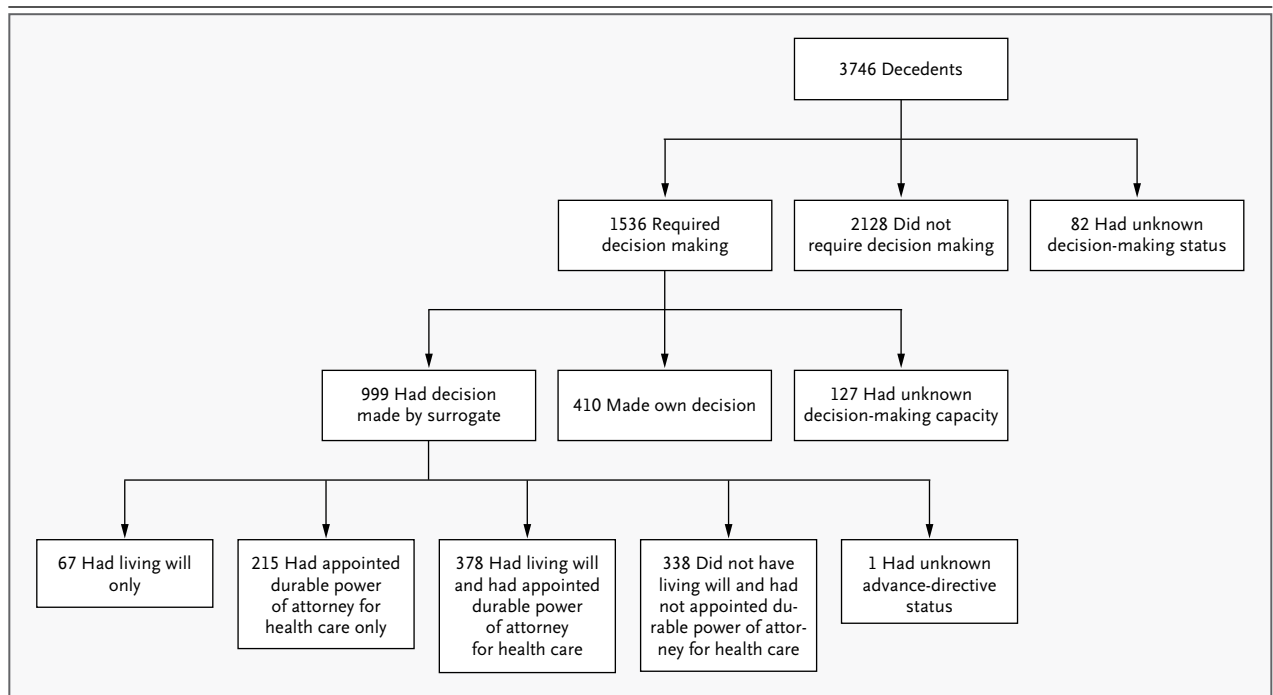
3746 Decedents

1536 Required decision making

2128 Did not require decision making

82 Had unknown decision-making status

999 Had decision made by surrogate

410 Made own decision

127 Had unknown decision-making capacity

67 Had living will only

215 Had appointed durable power of attorney for health care only

378 Had living will and had appointed durable power of attorney for health care

338 Did not have living will and had not appointed durable power of attorney for health care

1 Had unknown advance-directive status